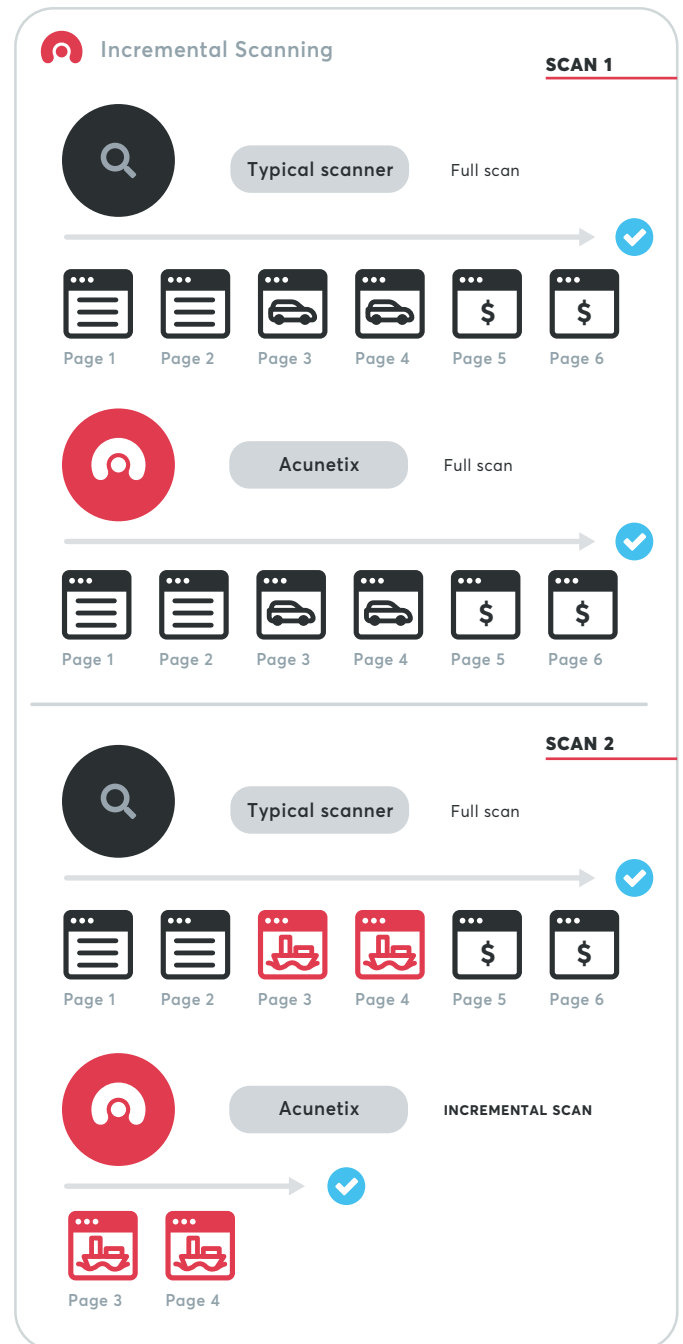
Incremental Scanning

SCAN 1

Typical scanner

Full scan

Page 1 Page 2 Page 3 Page 4 Page 5 Page 6

Acunetix

Full scan

Page 1 Page 2 Page 3 Page 4 Page 5 Page 6

SCAN 2

Typical scanner

Full scan

Page 1 Page 2 Page 3 Page 4 Page 5 Page 6

Acunetix

INCREMENTAL SCAN

Page 3 Page 4